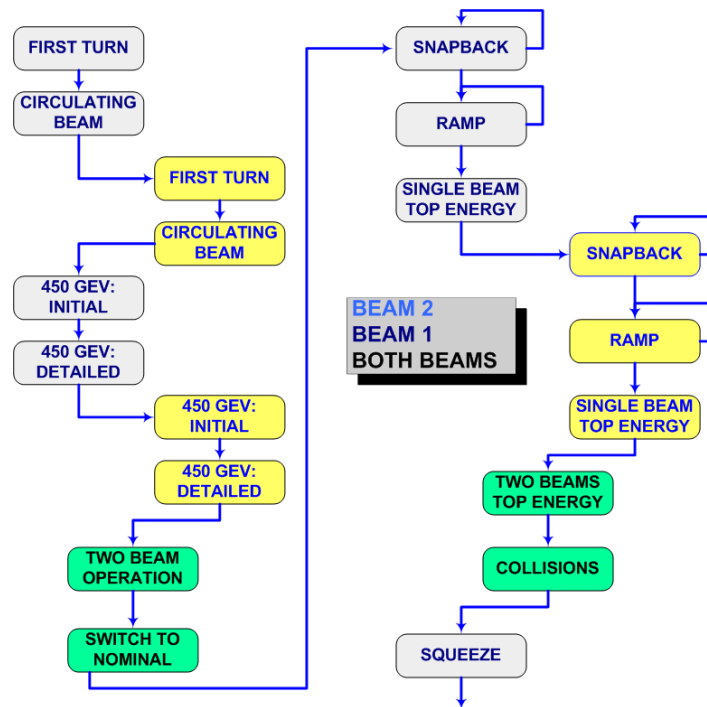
FIRST TURN

CIRCULATING BEAM

FIRST TURN

CIRCULATING BEAM

450 GEV: INITIAL

450 GEV: DETAILED

450 GEV: INITIAL

450 GEV: DETAILED

TWO BEAM OPERATION

SWITCH TO NOMINAL

SNAPBACK

RAMP

SINGLE BEAM TOP ENERGY

BEAM 2
BEAM 1
BOTH BEAMS

SNAPBACK

RAMP

SINGLE BEAM TOP ENERGY

TWO BEAMS TOP ENERGY

COLLISIONS

SQUEEZE